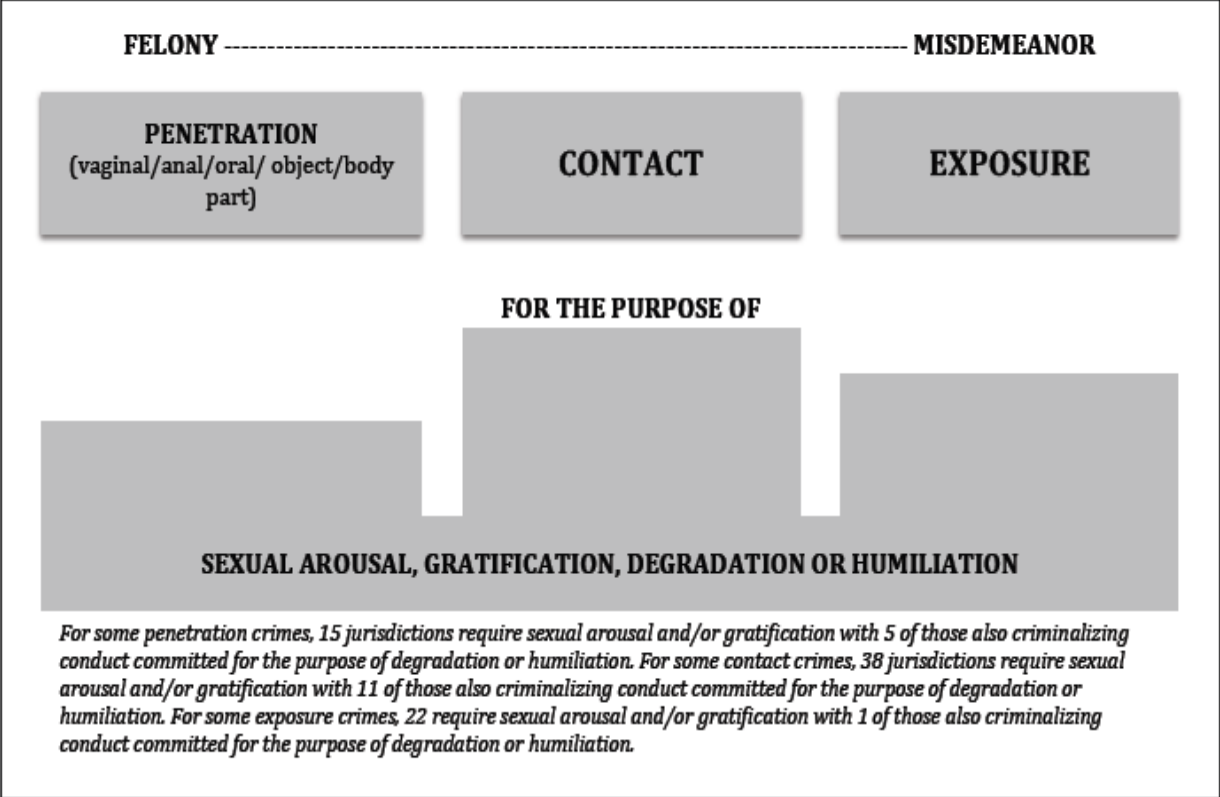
FELONY ---------------------------------------------------------------------------------- MISDEMEANOR

PENETRATION (vaginal/anal/oral/ object/body part)

CONTACT

EXPOSURE

FOR THE PURPOSE OF

SEXUAL AROUSAL, GRATIFICATION, DEGRADATION OR HUMILIATION

For some penetration crimes, 15 jurisdictions require sexual arousal and/or gratification with 5 of those also criminalizing conduct committed for the purpose of degradation or humiliation. For some contact crimes, 38 jurisdictions require sexual arousal and/or gratification with 11 of those also criminalizing conduct committed for the purpose of degradation or humiliation. For some exposure crimes, 22 require sexual arousal and/or gratification with 1 of those also criminalizing conduct committed for the purpose of degradation or humiliation.